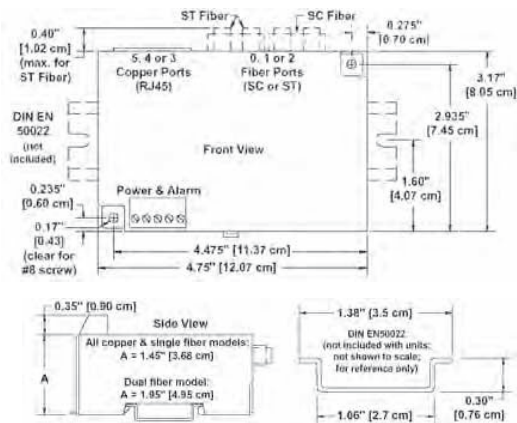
ST Fiber
SC Fiber
0.40"
[1.02 cm]
(max. for ST Fiber)
0.275"
[0.70 cm]
5, 4 or 3 Copper Ports (RJ45)
0, 1 or 2 Fiber Ports (SC or ST)
3.17"
[8.05 cm]
DIN EN 50022
(not included)
2.935"
[7.45 cm]
Front View
1.60"
[4.07 cm]
0.235"
[0.60 cm]
Power & Alarm
0.17"
[0.43]
(clear for #8 screw)
4.475" [11.37 cm]
4.75" [12.07 cm]

0.35" [0.90 cm]
Side View
All copper & single fiber models:
A = 1.45" [3.68 cm]
A
Dual fiber model:
A = 1.95" [4.95 cm]

1.38" (3.5 cm)
DIN EN50022
(not included with units; not shown to scale; for reference only)
0.30"
[0.76 cm]
1.06" [2.7 cm]